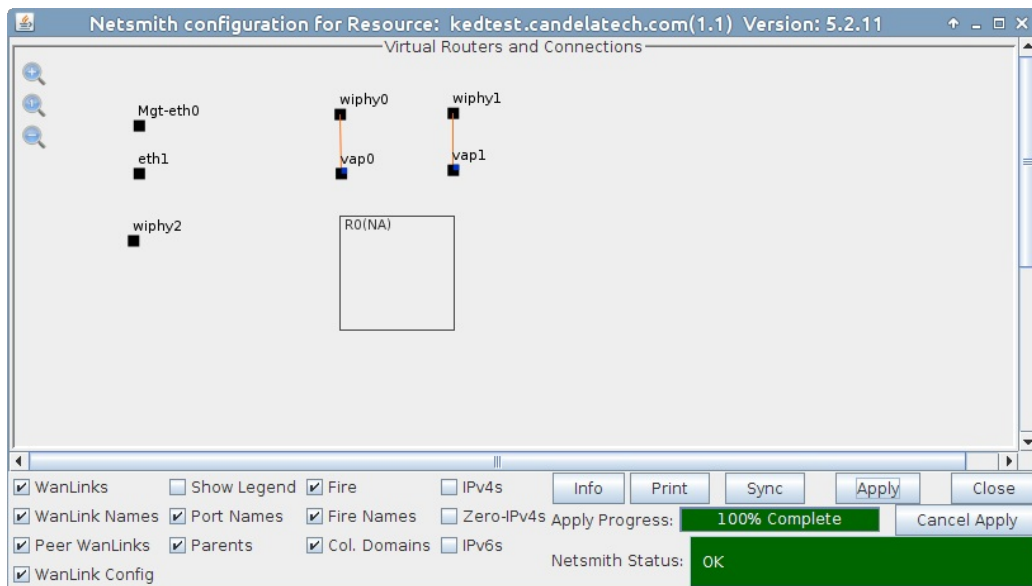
Netsmith configuration for Resource: kedtest.candelatech.com(1.1) Version: 5.2.11

Virtual Routers and Connections

Mgt-eth0

eth1

wiphy2

wiphy0

vap0

wiphy1

vap1

R0(NA)

WanLinks
Show Legend
Fire
IPv4s
Info
Print
Sync
Apply
Close

WanLink Names
Port Names
Fire Names
Zero-IPv4s
Apply Progress:
100% Complete
Cancel Apply

Peer WanLinks
Parents
Col. Domains
IPv6s
Netsmith Status:
OK

WanLink Config